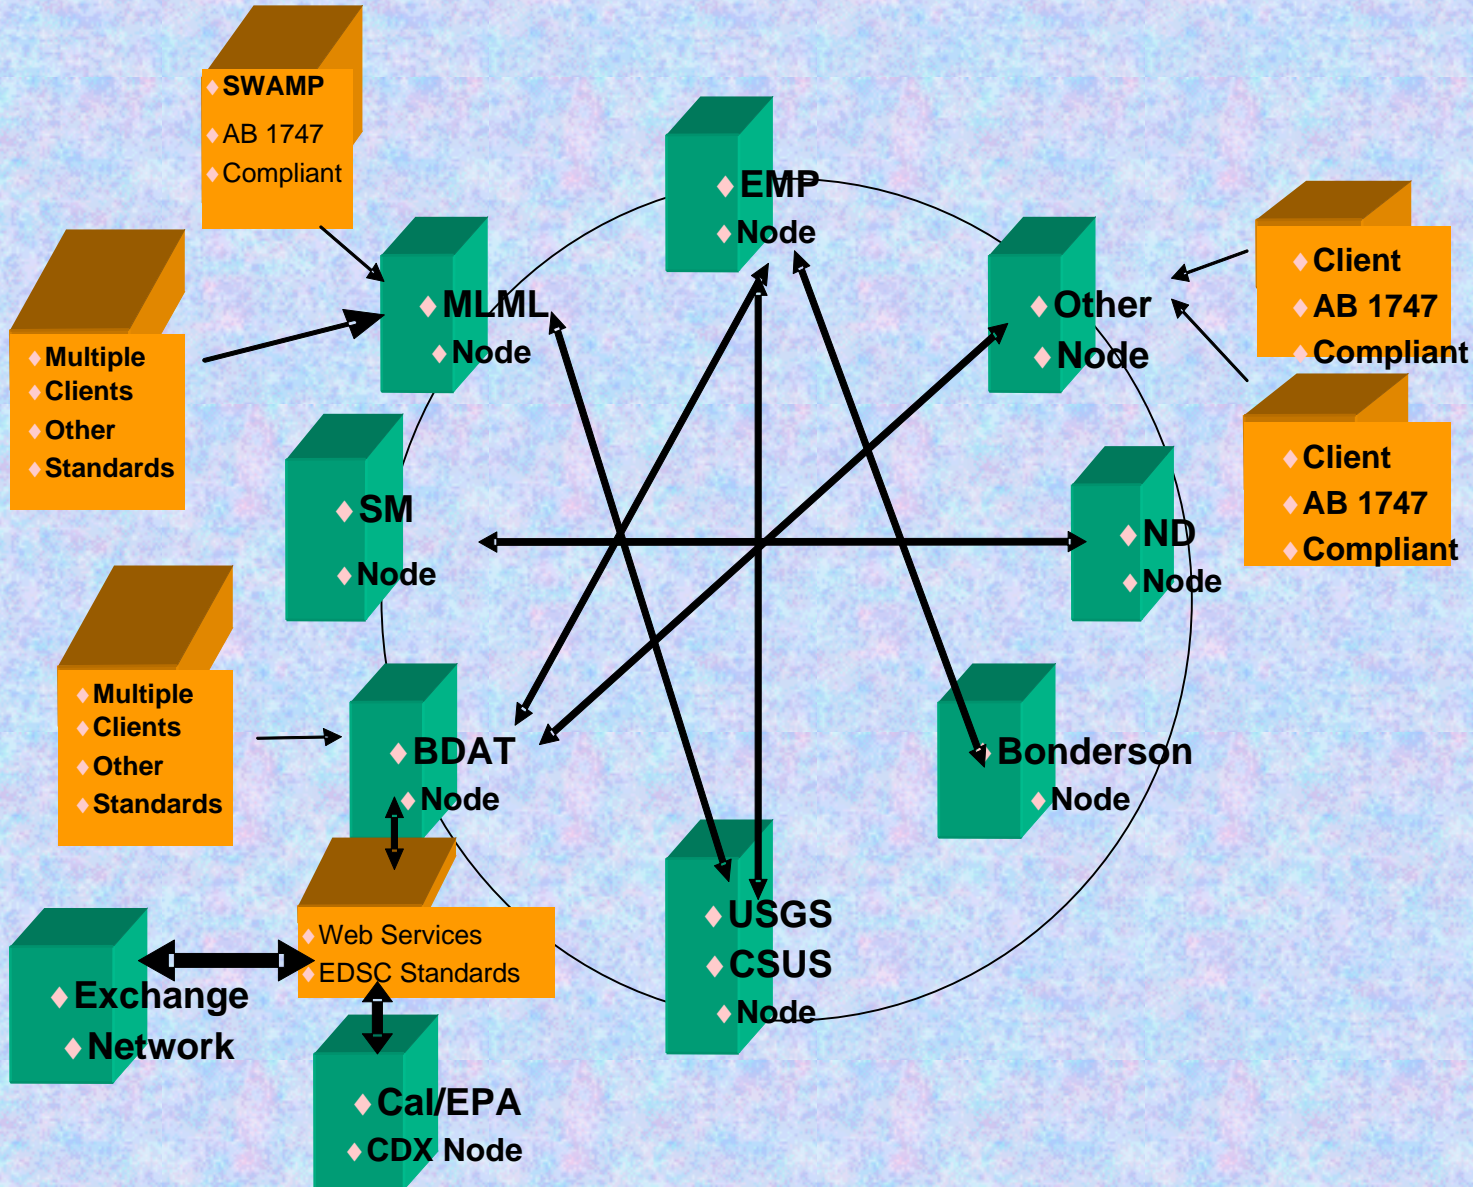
SWAMP
AB 1747
Compliant

EMP
Node

Client
AB 1747
Compliant

MLML
Node

Other
Node

Multiple
Clients
Other
Standards

Client
AB 1747
Compliant

SM
Node

ND
Node

Multiple
Clients
Other
Standards

BDAT
Node

Bonderson
Node

Web Services
EDSC Standards

USGS
CSUS
Node

Exchange
Network

Cal/EPA
CDX Node